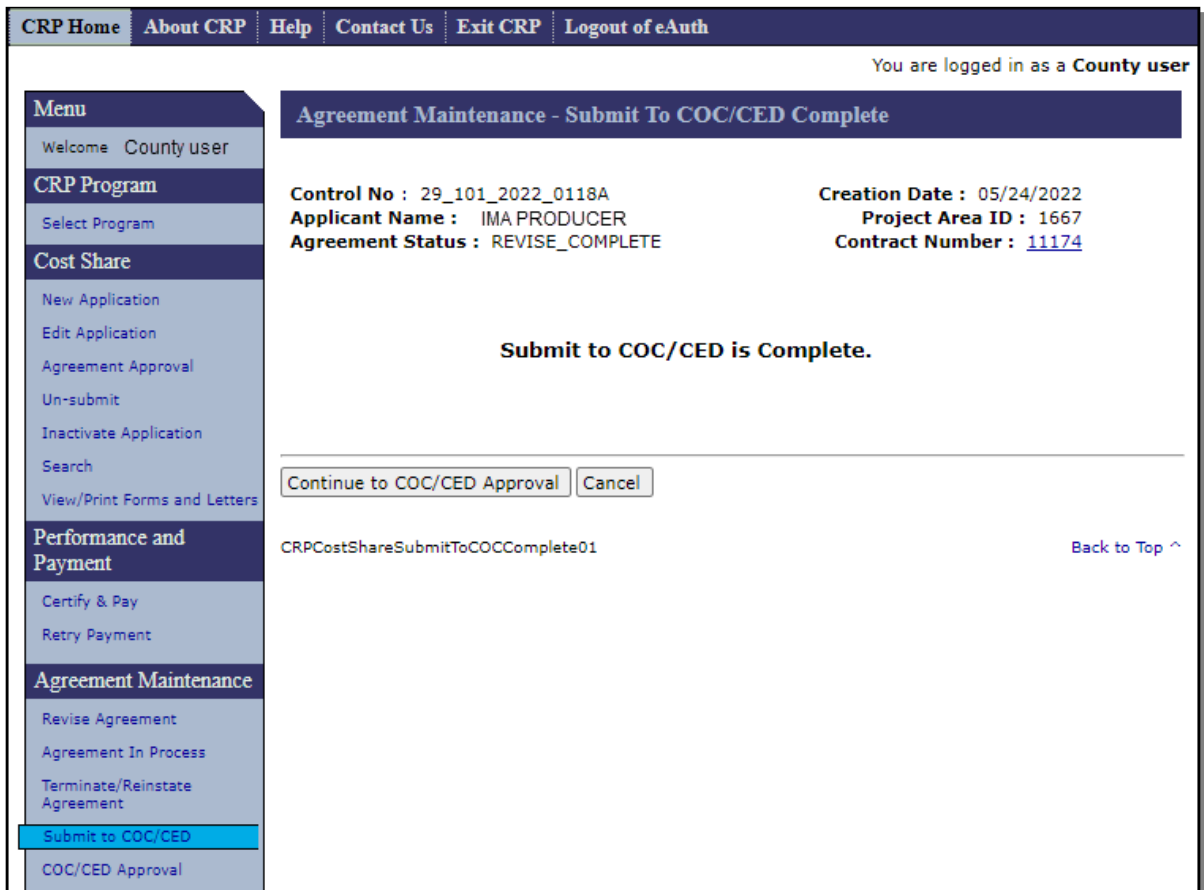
CRP Home | About CRP | Help | Contact Us | Exit CRP | Logout of eAuth

You are logged in as a **County user**

Menu
Welcome County user
CRP Program
Select Program
Cost Share
New Application
Edit Application
Agreement Approval
Un-submit
Inactivate Application
Search
View/Print Forms and Letters
Performance and Payment
Certify & Pay
Retry Payment
Agreement Maintenance
Revise Agreement
Agreement In Process
Terminate/Reinstate Agreement
Submit to COC/CED
COC/CED Approval

Agreement Maintenance - Submit To COC/CED Complete

**Control No :** 29_101_2022_0118A
**Applicant Name :** IMA PRODUCER
**Agreement Status :** REVISE_COMPLETE

**Creation Date :** 05/24/2022
**Project Area ID :** 1667
**Contract Number :** 11174

**Submit to COC/CED is Complete.**

Continue to COC/CED Approval | Cancel

CRPCostShareSubmitToCOCComplete01

Back to Top ^